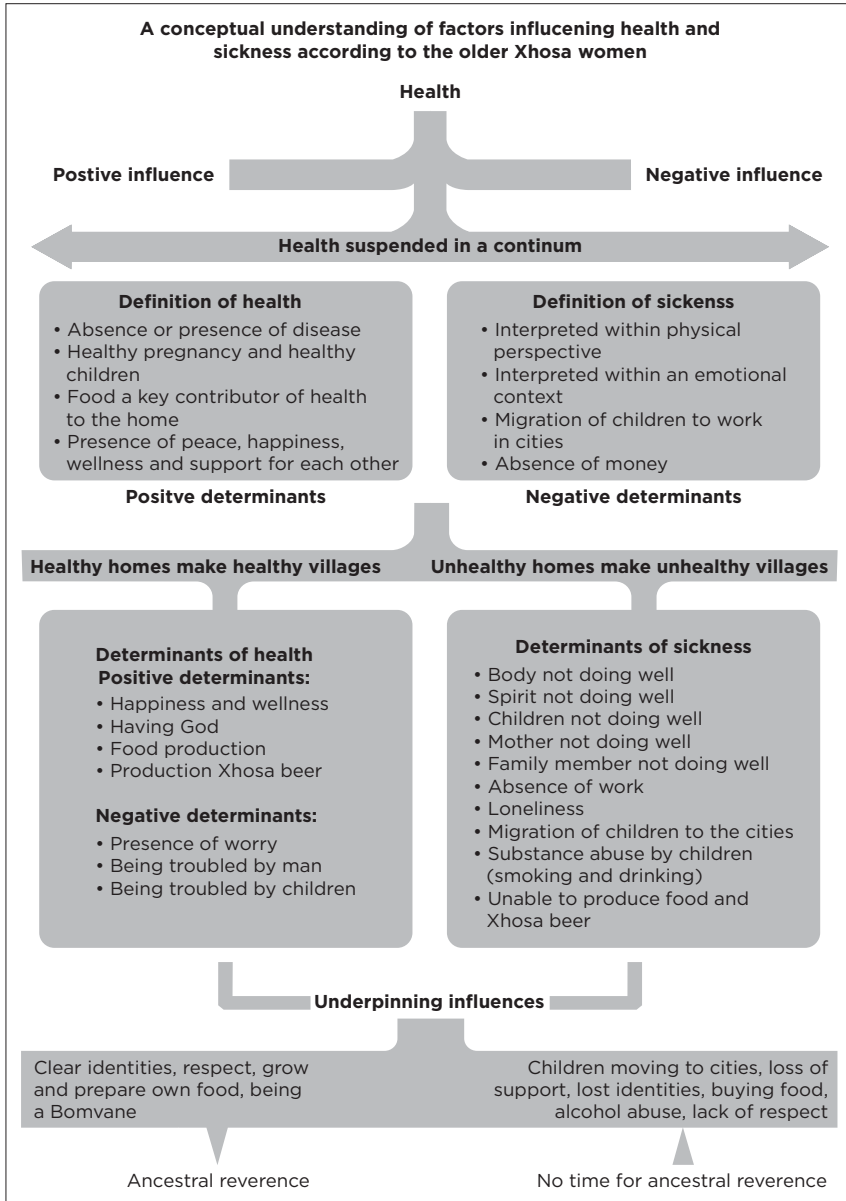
A conceptual understanding of factors influcening health and sickness according to the older Xhosa women

Health

Postive influence

Negative influence

Health suspended in a continum

Definition of health
• Absence or presence of disease
• Healthy pregnancy and healthy children
• Food a key contributor of health to the home
• Presence of peace, happiness, wellness and support for each other

Definition of sickenss
• Interpreted within physical perspective
• Interpreted within an emotional context
• Migration of children to work in cities
• Absence of money

Positve determinants

Negative determinants

Healthy homes make healthy villages

Unhealthy homes make unhealthy villages

Determinants of health
Positive determinants:
• Happiness and wellness
• Having God
• Food production
• Production Xhosa beer

Negative determinants:
• Presence of worry
• Being troubled by man
• Being troubled by children

Determinants of sickness
• Body not doing well
• Spirit not doing well
• Children not doing well
• Mother not doing well
• Family member not doing well
• Absence of work
• Loneliness
• Migration of children to the cities
• Substance abuse by children (smoking and drinking)
• Unable to produce food and Xhosa beer

Underpinning influences

Clear identities, respect, grow and prepare own food, being a Bomvane

Children moving to cities, loss of support, lost identities, buying food, alcohol abuse, lack of respect

Ancestral reverence

No time for ancestral reverence